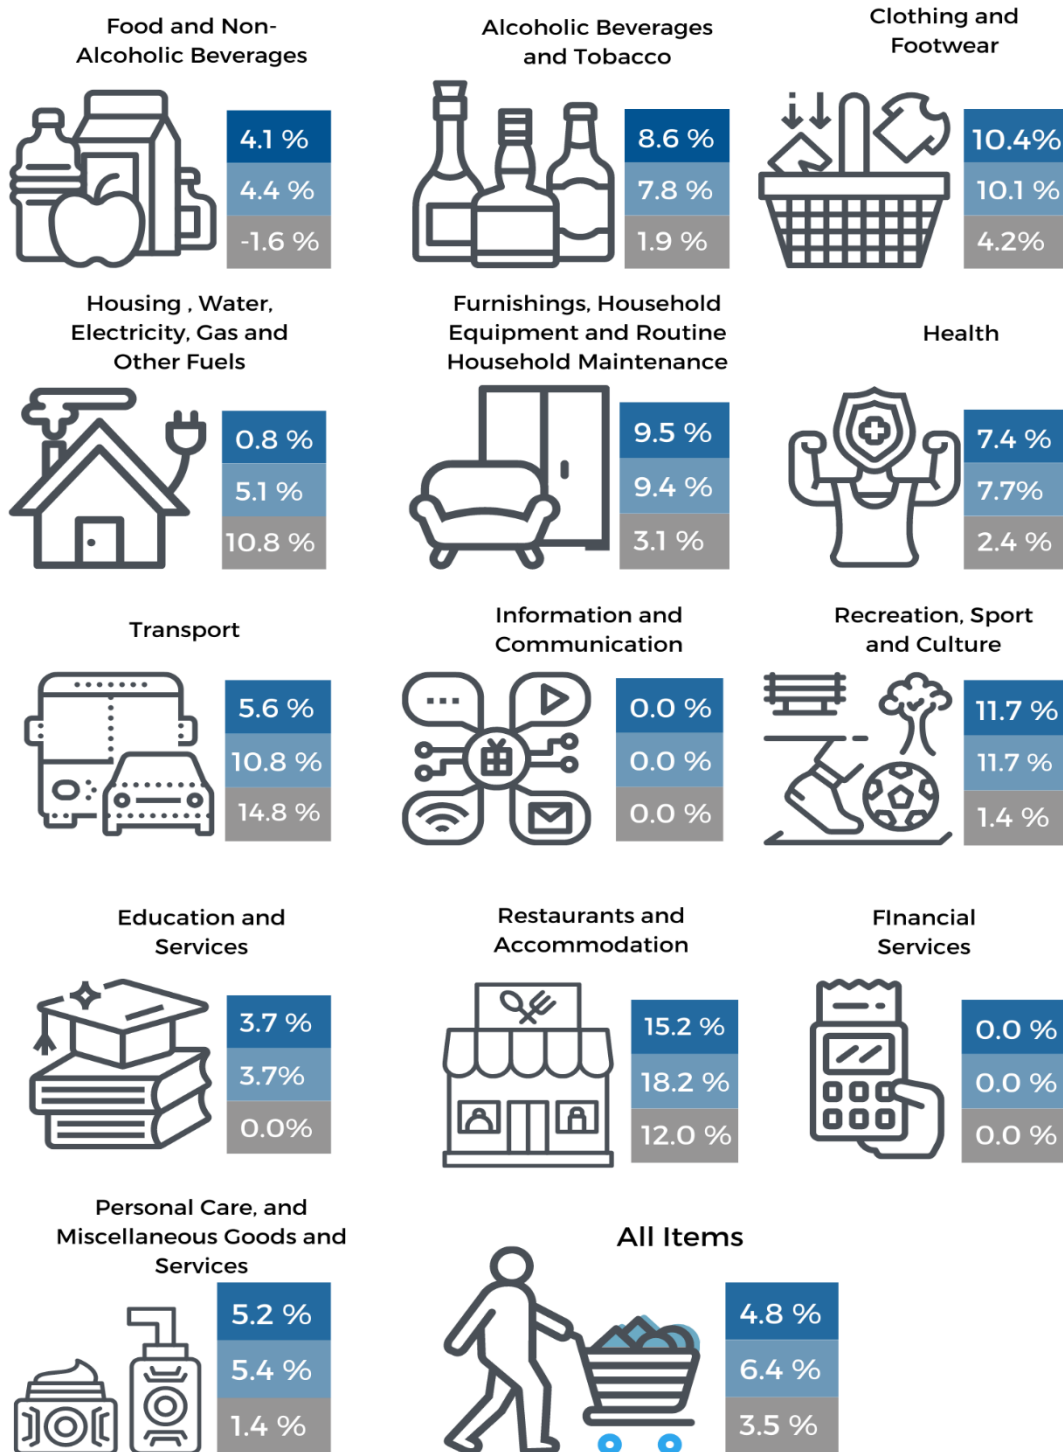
Food and Non-Alcoholic Beverages

4.1 %
4.4 %
-1.6 %

Alcoholic Beverages and Tobacco

8.6 %
7.8 %
1.9 %

Clothing and Footwear

10.4%
10.1 %
4.2%

Housing , Water, Electricity, Gas and Other Fuels

0.8 %
5.1 %
10.8 %

Furnishings, Household Equipment and Routine Household Maintenance

9.5 %
9.4 %
3.1 %

Health

7.4 %
7.7%
2.4 %

Transport

5.6 %
10.8 %
14.8 %

Information and Communication

0.0 %
0.0 %
0.0 %

Recreation, Sport and Culture

11.7 %
11.7 %
1.4 %

Education and Services

3.7 %
3.7%
0.0%

Restaurants and Accommodation

15.2 %
18.2 %
12.0 %

FInancial Services

0.0 %
0.0 %
0.0 %

Personal Care, and Miscellaneous Goods and Services

5.2 %
5.4 %
1.4 %

All Items

4.8 %
6.4 %
3.5 %